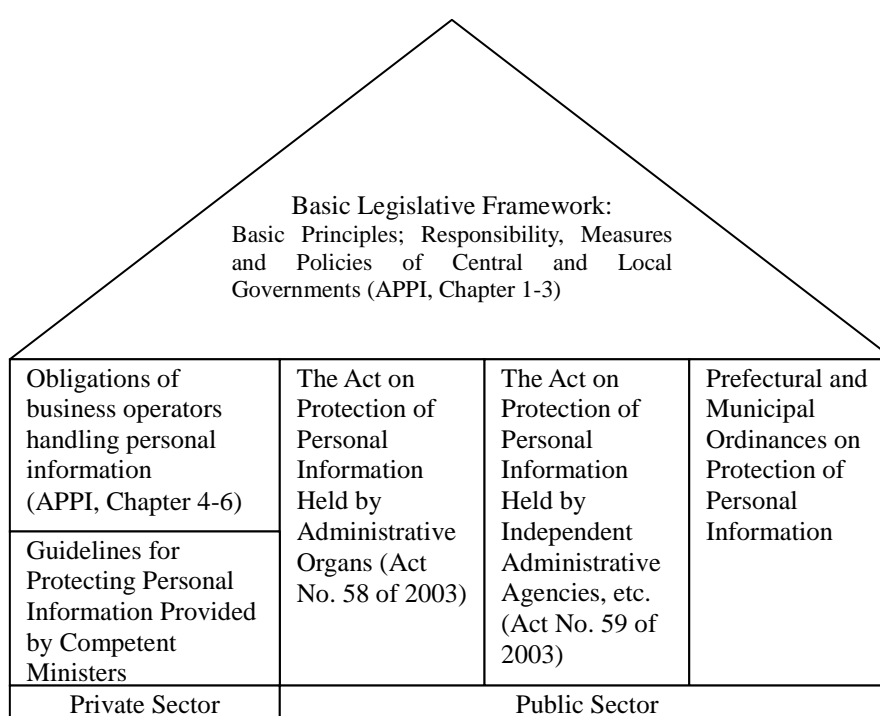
Basic Legislative Framework:
Basic Principles; Responsibility, Measures and Policies of Central and Local Governments (APPI, Chapter 1-3)

| Obligations of business operators handling personal information (APPI, Chapter 4-6) | The Act on Protection of Personal Information Held by Administrative Organs (Act No. 58 of 2003) | The Act on Protection of Personal Information Held by Independent Administrative Agencies, etc. (Act No. 59 of 2003) | Prefectural and Municipal Ordinances on Protection of Personal Information |
|---|---|---|---|
| Guidelines for Protecting Personal Information Provided by Competent Ministers | | | |
| Private Sector | Public Sector | | |